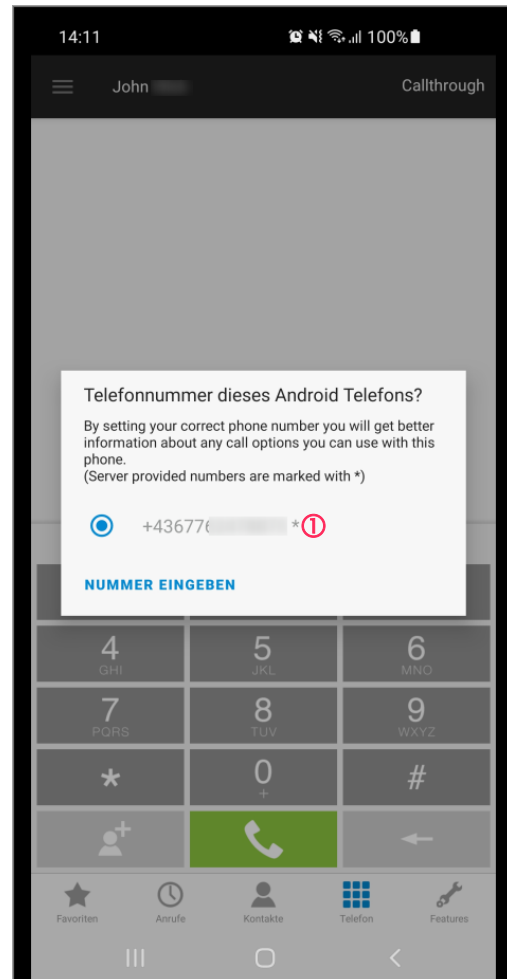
14:11 100%

John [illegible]

Callthrough

Telefonnummer dieses Android Telefons?

By setting your correct phone number you will get better information about any call options you can use with this phone.
(Server provided numbers are marked with *)

+43677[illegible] * ①

NUMMER EINGEBEN

4
GHI

5
JKL

6
MNO

7
PQRS

8
TUV

9
WXYZ

*

0
+

#

Favoriten

Anrufe

Kontakte

Telefon

Features